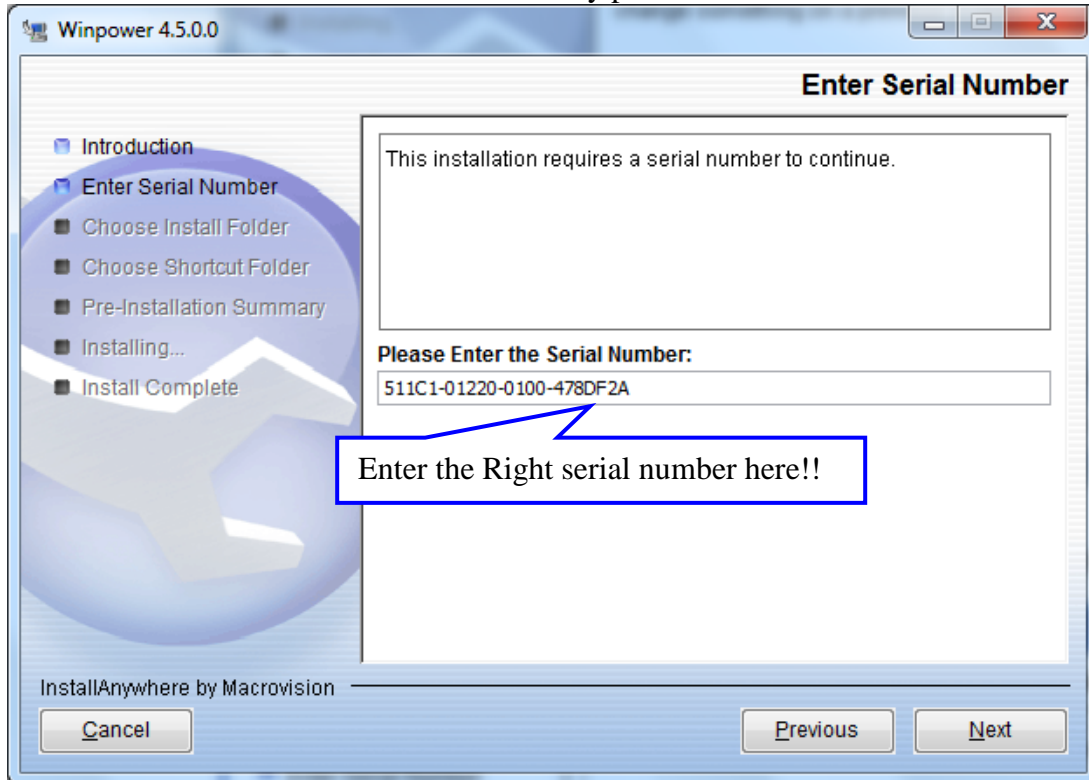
Winpower 4.5.0.0

Enter Serial Number

Introduction
Enter Serial Number
Choose Install Folder
Choose Shortcut Folder
Pre-Installation Summary
Installing...
Install Complete

This installation requires a serial number to continue.

Please Enter the Serial Number:

511C1-01220-0100-478DF2A

Enter the Right serial number here!!

InstallAnywhere by Macrovision

Cancel

Previous

Next